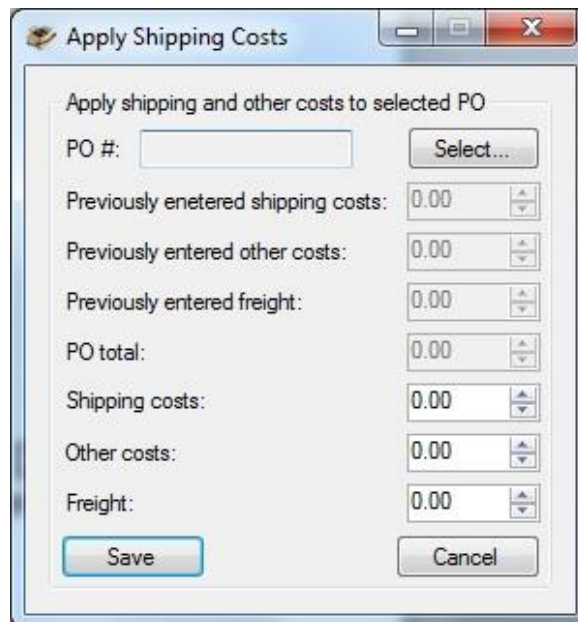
Apply Shipping Costs

Apply shipping and other costs to selected PO

PO #:
Select...

Previously enetered shipping costs: 0.00

Previously entered other costs: 0.00

Previously entered freight: 0.00

PO total: 0.00

Shipping costs: 0.00

Other costs: 0.00

Freight: 0.00

Save
Cancel